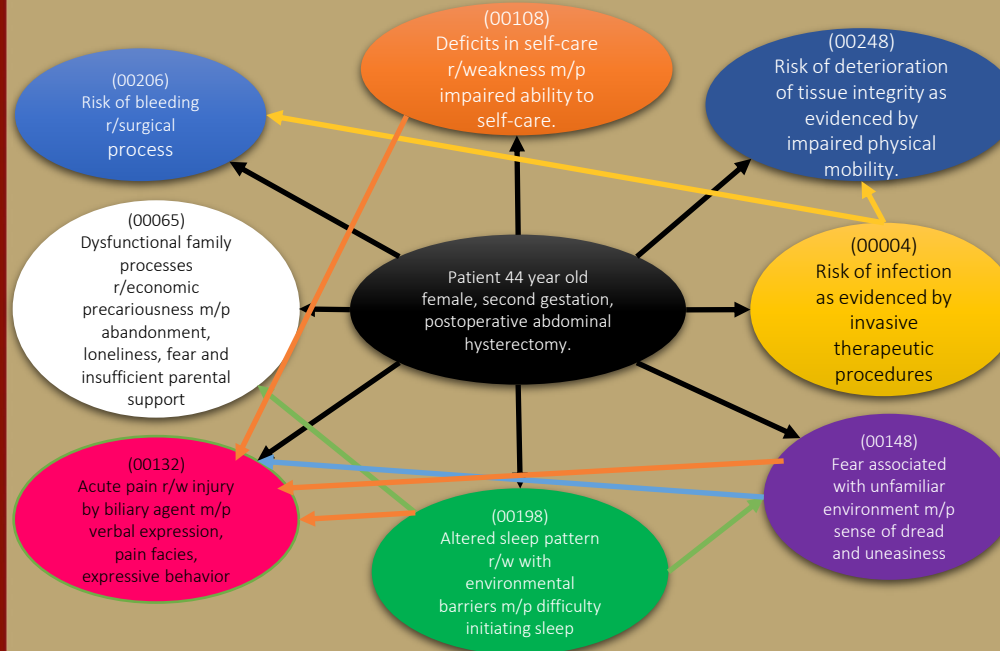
(00108)
Deficits in self-care r/weakness m/p impaired ability to self-care.

(00206)
Risk of bleeding r/surgical process

(00248)
Risk of deterioration of tissue integrity as evidenced by impaired physical mobility.

(00065)
Dysfunctional family processes r/economic precariousness m/p abandonment, loneliness, fear and insufficient parental support

Patient 44 year old female, second gestation, postoperative abdominal hysterectomy.

(00004)
Risk of infection as evidenced by invasive therapeutic procedures

(00132)
Acute pain r/w injury by biliary agent m/p verbal expression, pain facies, expressive behavior

(00148)
Fear associated with unfamiliar environment m/p sense of dread and uneasiness

(00198)
Altered sleep pattern r/w with environmental barriers m/p difficulty initiating sleep